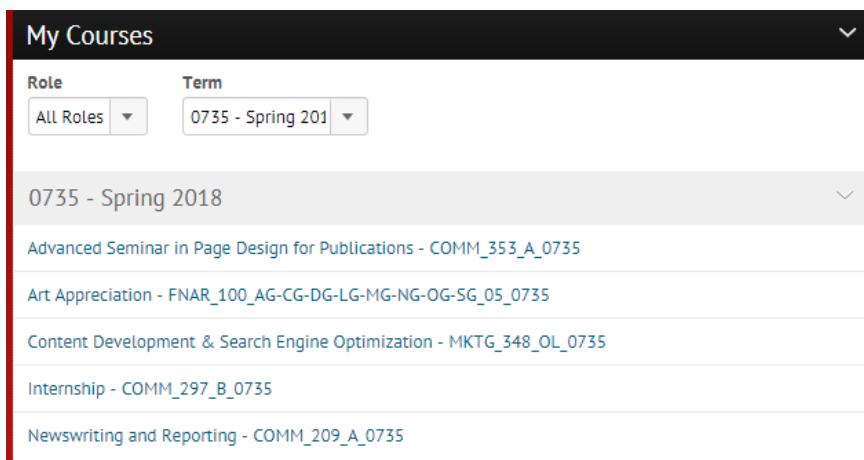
My Courses

Role
All Roles

Term
0735 - Spring 201

0735 - Spring 2018

Advanced Seminar in Page Design for Publications - COMM_353_A_0735

Art Appreciation - FNAR_100_AG-CG-DG-LG-MG-NG-OG-SG_05_0735

Content Development & Search Engine Optimization - MKTG_348_OL_0735

Internship - COMM_297_B_0735

Newswriting and Reporting - COMM_209_A_0735